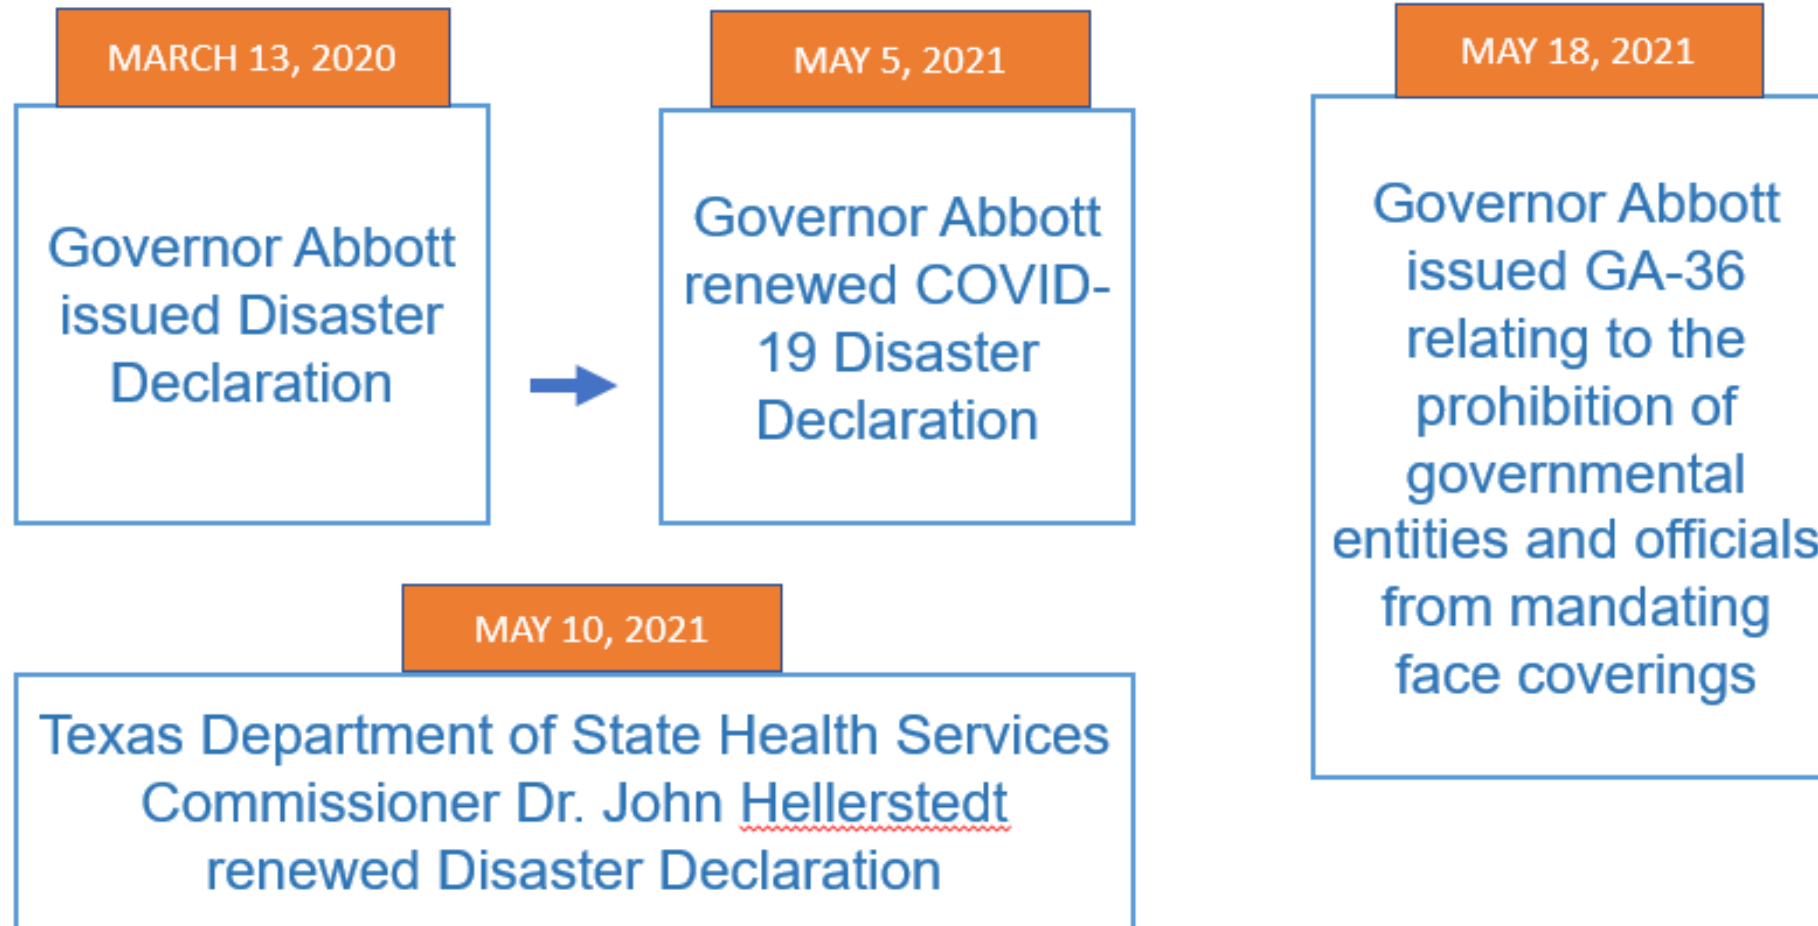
MARCH 13, 2020

Governor Abbott issued Disaster Declaration

MAY 5, 2021

Governor Abbott renewed COVID-19 Disaster Declaration

MAY 18, 2021

Governor Abbott issued GA-36 relating to the prohibition of governmental entities and officials from mandating face coverings

MAY 10, 2021

Texas Department of State Health Services Commissioner Dr. John Hellerstedt renewed Disaster Declaration